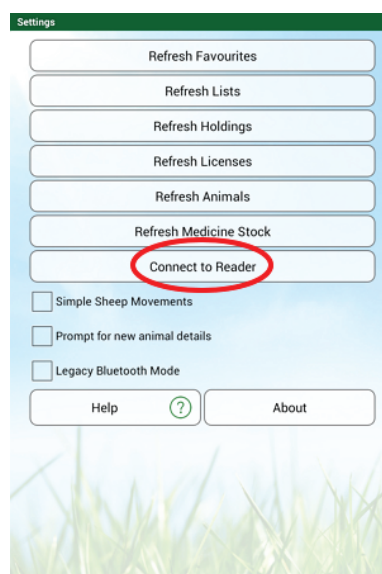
Settings

Refresh Favourites

Refresh Lists

Refresh Holdings

Refresh Licenses

Refresh Animals

Refresh Medicine Stock

Connect to Reader

Simple Sheep Movements

Prompt for new animal details

Legacy Bluetooth Mode

Help ?

About